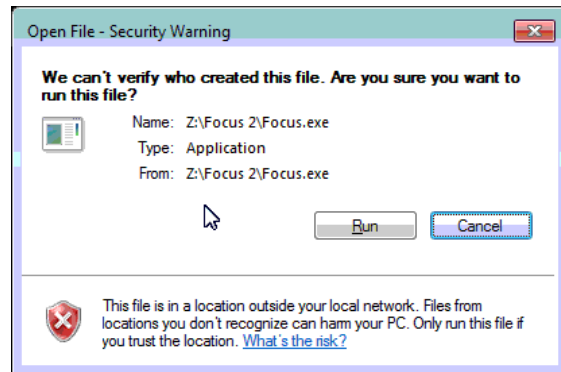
Open File - Security Warning

We can't verify who created this file. Are you sure you want to run this file?

Name: Z:\Focus 2\Focus.exe
Type: Application
From: Z:\Focus 2\Focus.exe

Run
Cancel

This file is in a location outside your local network. Files from locations you don't recognize can harm your PC. Only run this file if you trust the location. What's the risk?